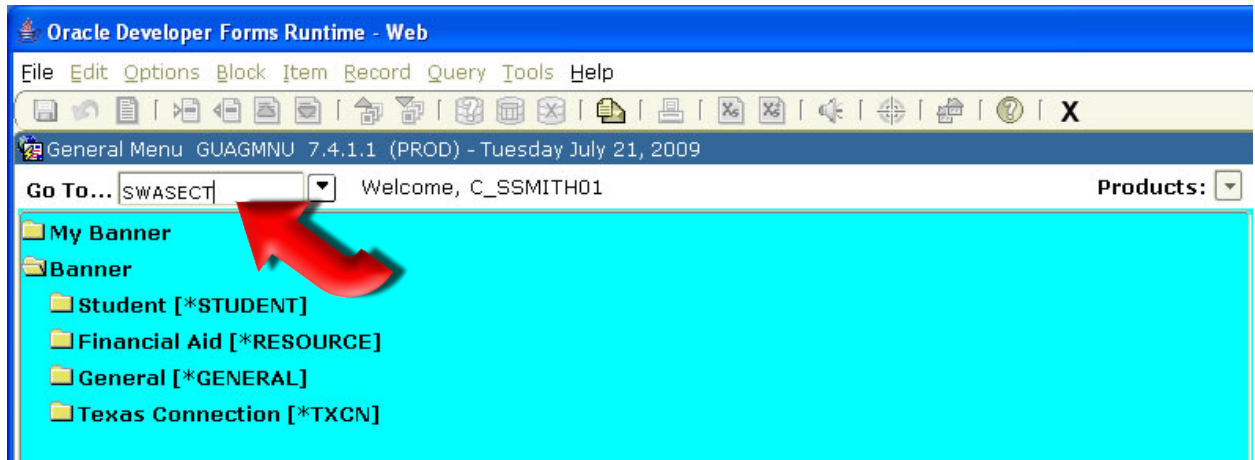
Oracle Developer Forms Runtime - Web

File Edit Options Block Item Record Query Tools Help

X

General Menu GUAGMNU 7.4.1.1 (PROD) - Tuesday July 21, 2009

Go To... SWASECT

Welcome, C_SSMITH01

Products:

My Banner

Banner

Student [*STUDENT]

Financial Aid [*RESOURCE]

General [*GENERAL]

Texas Connection [*TXCN]